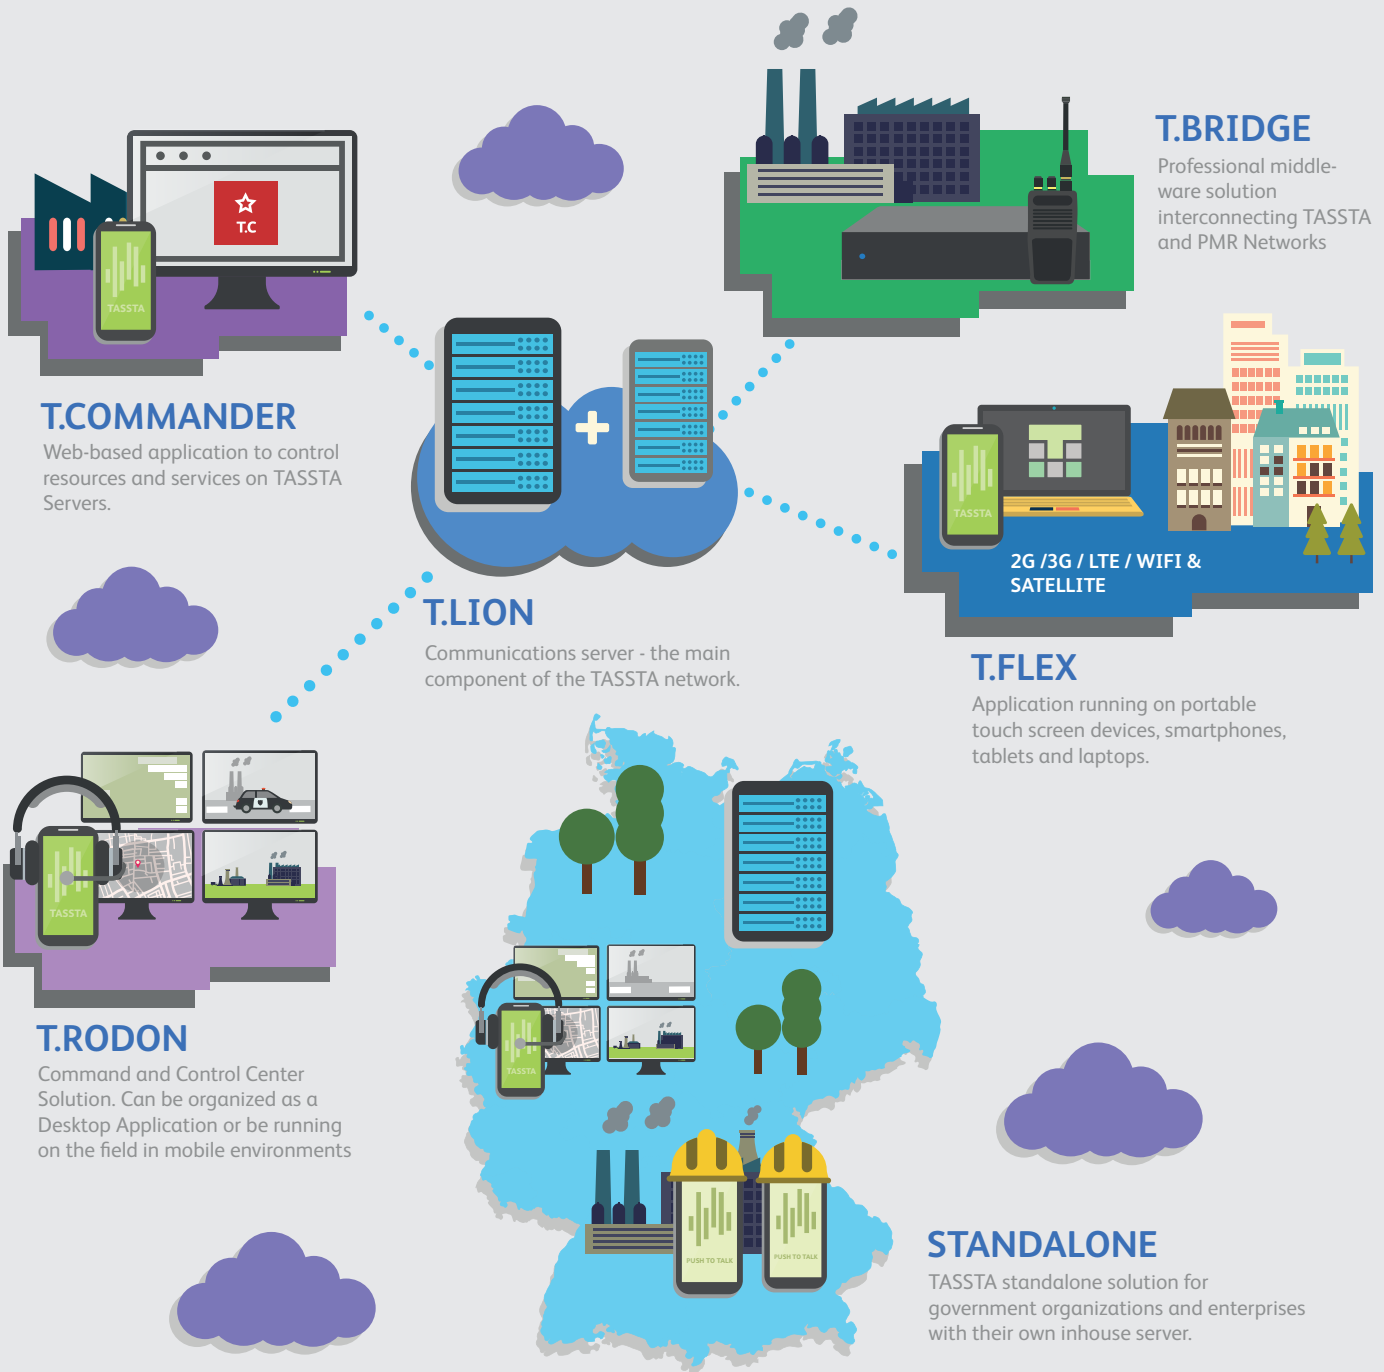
T.C

TASSTA

T.COMMANDER
Web-based application to control resources and services on TASSTA Servers.

T.BRIDGE
Professional middleware solution interconnecting TASSTA and PMR Networks

T.LION
Communications server - the main component of the TASSTA network.

TASSTA

2G /3G / LTE / WIFI & SATELLITE

T.FLEX
Application running on portable touch screen devices, smartphones, tablets and laptops.

TASSTA

T.RODON
Command and Control Center Solution. Can be organized as a Desktop Application or be running on the field in mobile environments

TASSTA

PUSH TO TALK

PUSH TO TALK

STANDALONE
TASSTA standalone solution for government organizations and enterprises with their own inhouse server.